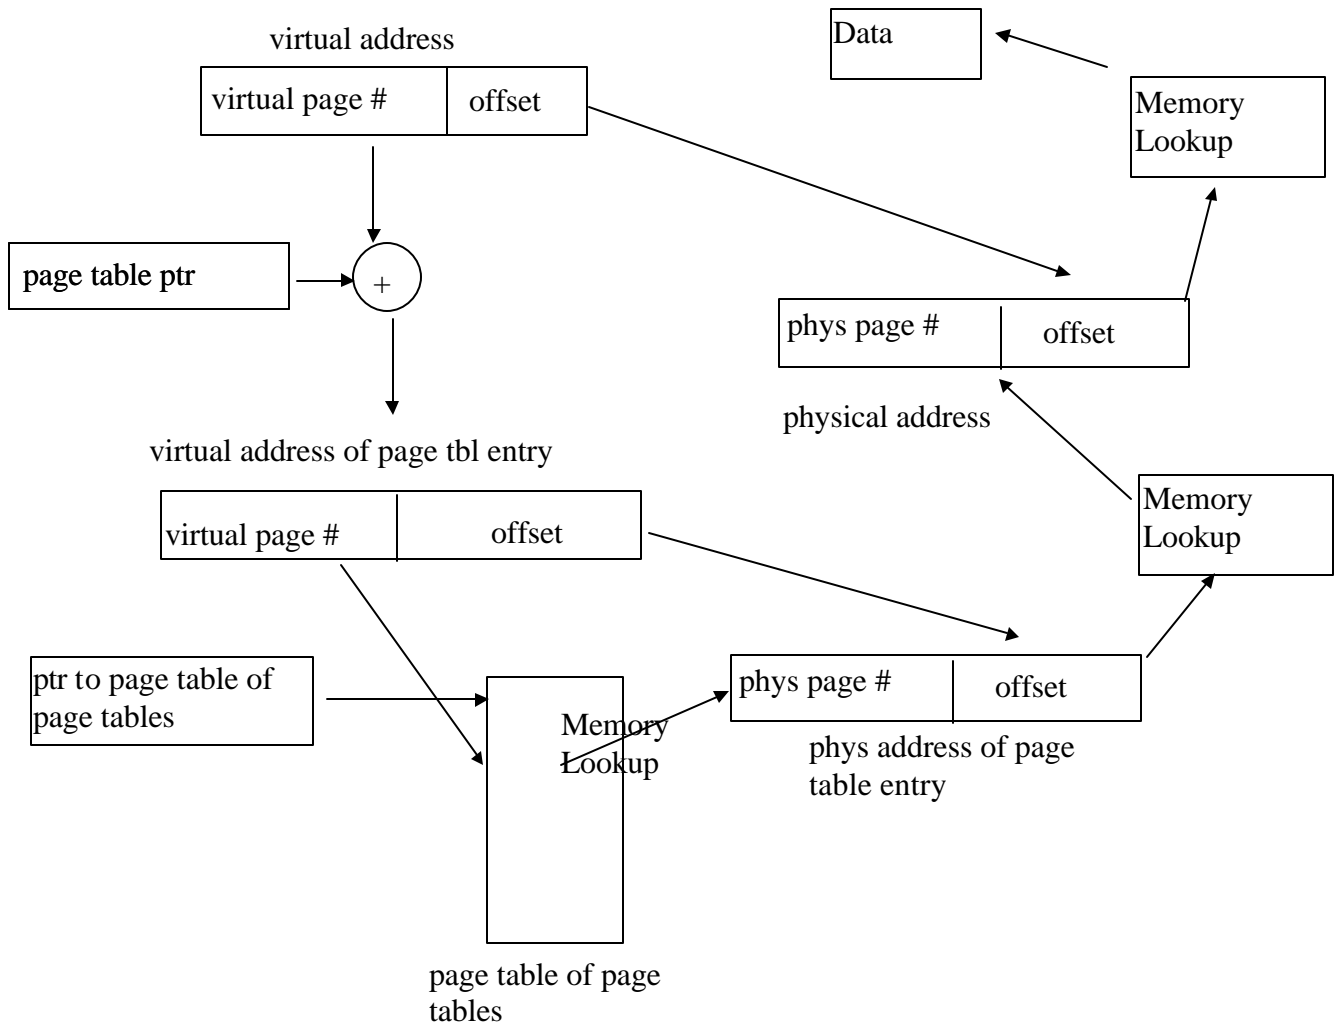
virtual address

virtual page #

offset

Data

Memory Lookup

page table ptr

+

phys page #

offset

physical address

virtual address of page tbl entry

virtual page #

offset

Memory Lookup

ptr to page table of page tables

Memory Lookup

phys page #

offset

phys address of page table entry

page table of page tables